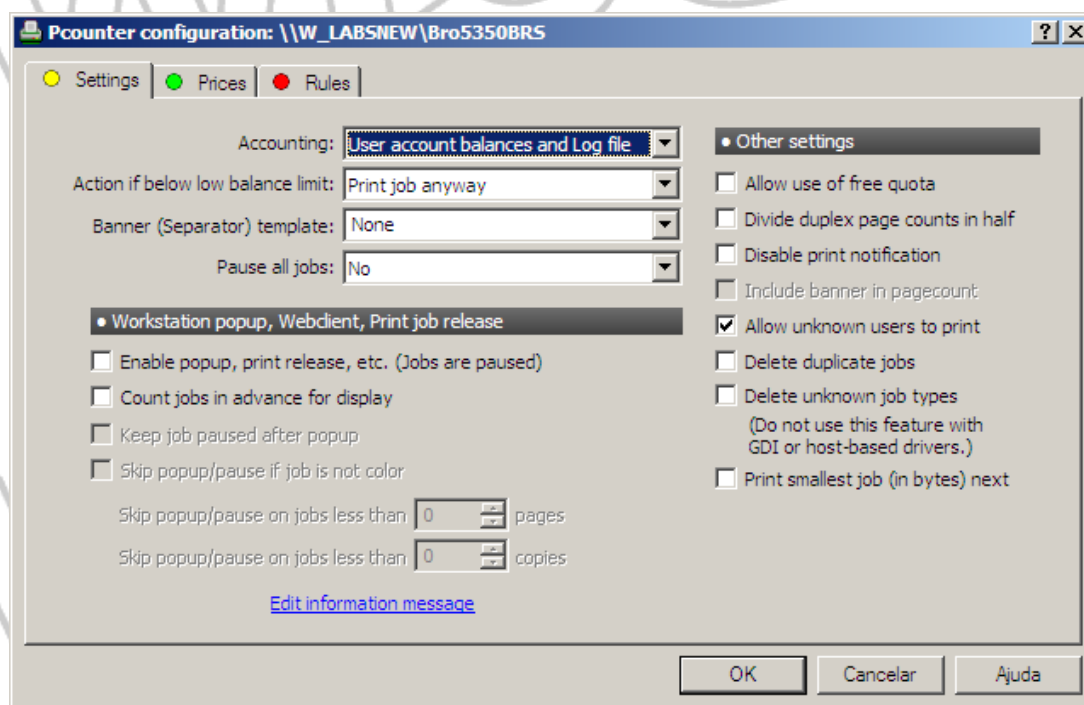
Pcounter configuration: \\W_LABSNEW\Bro5350BRS

? X

Settings | Prices | Rules

Accounting: User account balances and Log file

Action if below low balance limit: Print job anyway

Banner (Separator) template: None

Pause all jobs: No

• Workstation popup, Webclient, Print job release

Enable popup, print release, etc. (Jobs are paused)

Count jobs in advance for display

Keep job paused after popup

Skip popup/pause if job is not color

Skip popup/pause on jobs less than 0 pages

Skip popup/pause on jobs less than 0 copies

Edit information message

• Other settings

Allow use of free quota

Divide duplex page counts in half

Disable print notification

Include banner in pagecount

Allow unknown users to print

Delete duplicate jobs

Delete unknown job types (Do not use this feature with GDI or host-based drivers.)

Print smallest job (in bytes) next

OK | Cancelar | Ajuda